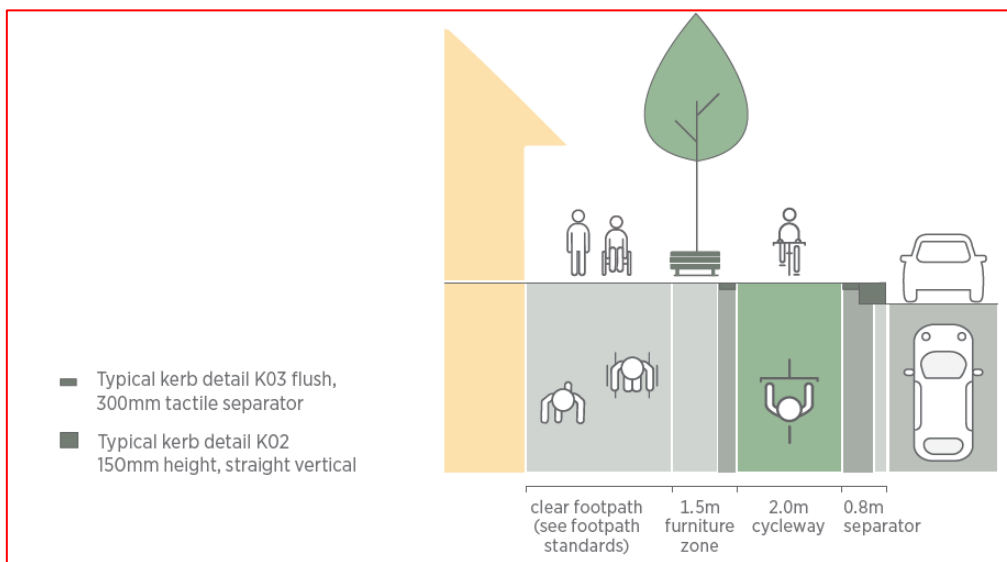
Typical kerb detail K03 flush, 300mm tactile separator

Typical kerb detail K02 150mm height, straight vertical

clear footpath (see footpath standards)

1.5m furniture zone

2.0m cycleway

0.8m separator